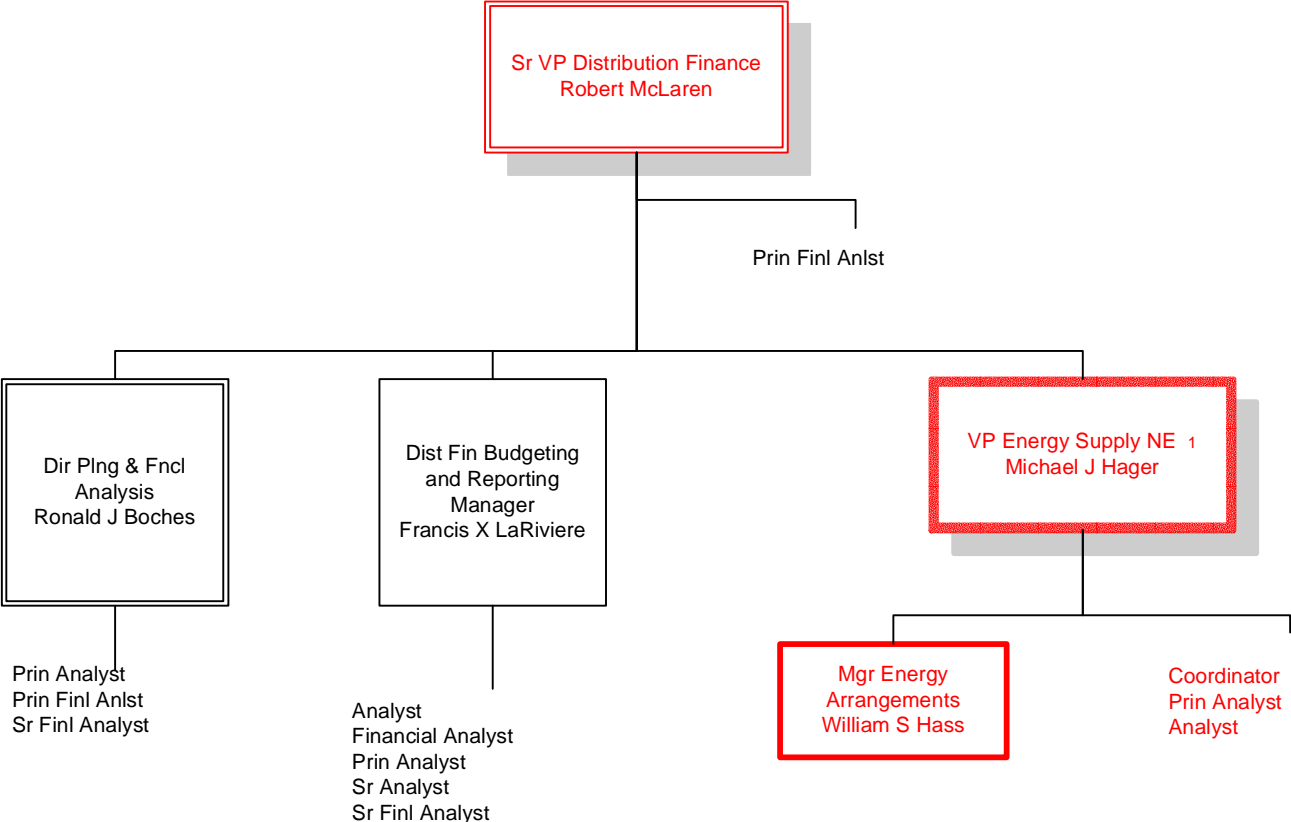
Sr VP Distribution Finance
Robert McLaren

Prin Finl Anlst

Dir Plng & Fncl Analysis
Ronald J Boches

Prin Analyst
Prin Finl Anlst
Sr Finl Analyst

Dist Fin Budgeting and Reporting Manager
Francis X LaRiviere

Analyst
Financial Analyst
Prin Analyst
Sr Analyst
Sr Finl Analyst

VP Energy Supply NE 1
Michael J Hager

Mgr Energy Arrangements
William S Hass

Coordinator
Prin Analyst
Analyst